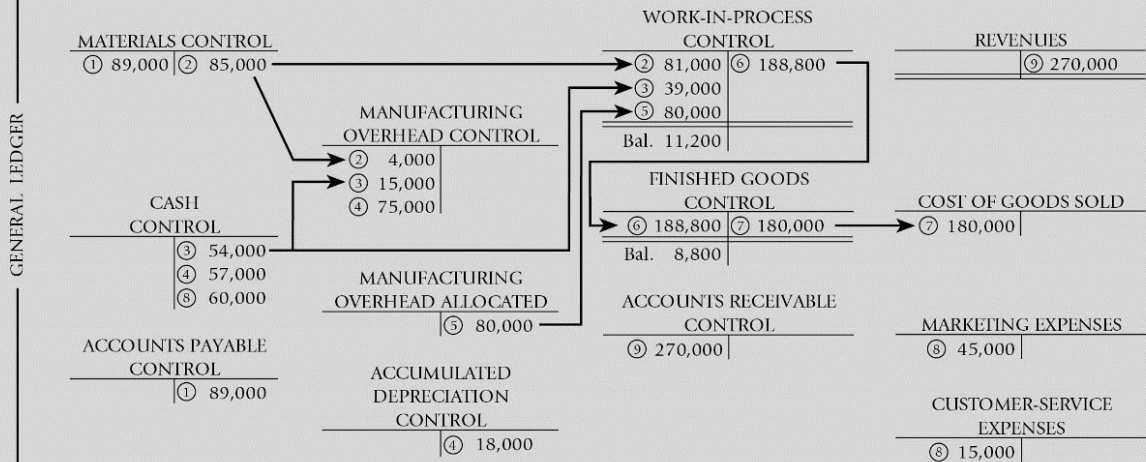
GENERAL LEDGER

MATERIALS CONTROL
① 89,000 | ② 85,000

CASH CONTROL
| ③ 54,000
| ④ 57,000
| ⑧ 60,000

ACCOUNTS PAYABLE CONTROL
| ① 89,000

MANUFACTURING OVERHEAD CONTROL
② 4,000 |
③ 15,000 |
④ 75,000 |

MANUFACTURING OVERHEAD ALLOCATED
| ⑤ 80,000

ACCUMULATED DEPRECIATION CONTROL
| ④ 18,000

WORK-IN-PROCESS CONTROL
② 81,000 | ⑥ 188,800
③ 39,000 |
⑤ 80,000 |
Bal. 11,200 |

FINISHED GOODS CONTROL
⑥ 188,800 | ⑦ 180,000
Bal. 8,800 |

ACCOUNTS RECEIVABLE CONTROL
⑨ 270,000 |

REVENUES
| ⑨ 270,000

COST OF GOODS SOLD
⑦ 180,000 |

MARKETING EXPENSES
⑧ 45,000 |

CUSTOMER-SERVICE EXPENSES
⑧ 15,000 |